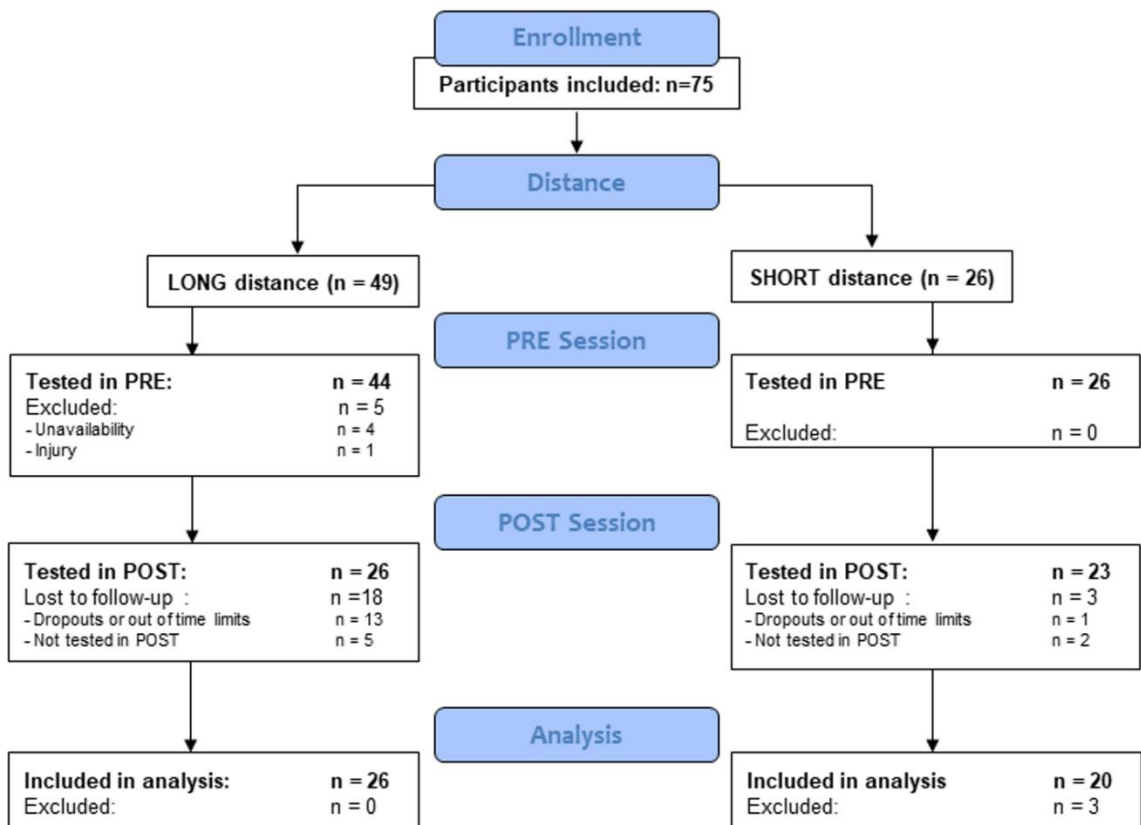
Enrollment

Participants included: n=75

Distance

LONG distance (n = 49)

SHORT distance (n = 26)

PRE Session

Tested in PRE: n = 44
Excluded: n = 5
- Unavailability n = 4
- Injury n = 1

Tested in PRE n = 26
Excluded: n = 0

POST Session

Tested in POST: n = 26
Lost to follow-up : n =18
- Dropouts or out of time limits n = 13
- Not tested in POST n = 5

Tested in POST: n = 23
Lost to follow-up : n = 3
- Dropouts or out of time limits n = 1
- Not tested in POST n = 2

Analysis

Included in analysis: n = 26
Excluded: n = 0

Included in analysis n = 20
Excluded: n = 3